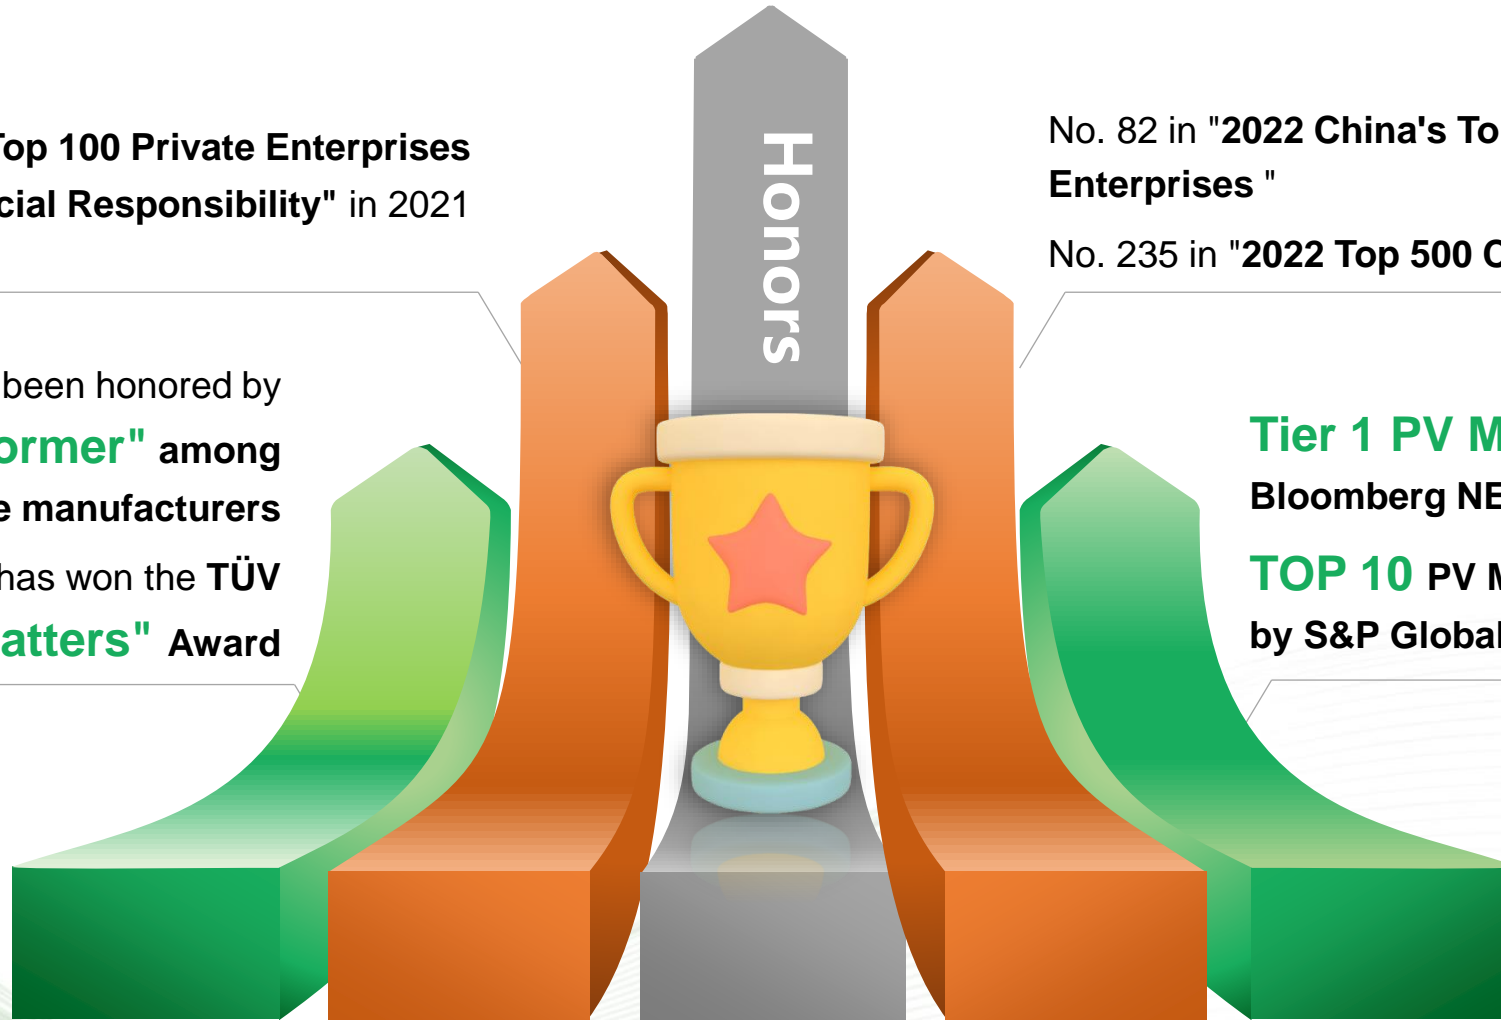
Top 100 Private Enterprises cial Responsibility" in 2021

been honored by ormer" among e manufacturers

has won the TÜV atters" Award

Honors

No. 82 in "2022 China's To Enterprises "

No. 235 in "2022 Top 500 C

Tier 1 PV M Bloomberg NE

TOP 10 PV M by S&P Global